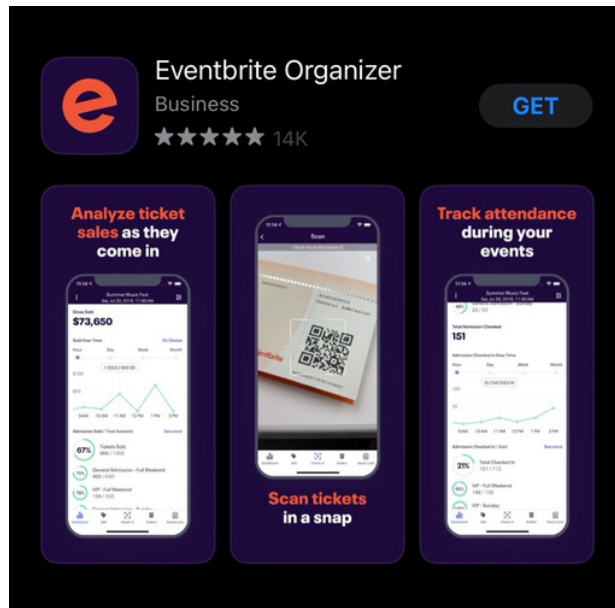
e

Eventbrite Organizer
Business
★★★★★ 14K

GET

Analyze ticket sales as they come in

Summer Music Fest
Gross Sold
$73,650
Sold Over Time
Hour Day Week Month
Admission Sold / Total Available
67%
Tickets Sold
General Admission - Full Weekend
VIP - Full Weekend

Scan
eventbrite

Scan tickets in a snap

Track attendance during your events

Summer Music Fest
Total Admission Checked
151
Admission Checked In Over Time
Hour Day Week Month
Admission Checked In / Sold
21%
Total Checked In
VIP - Full Weekend
VIP - Sunday